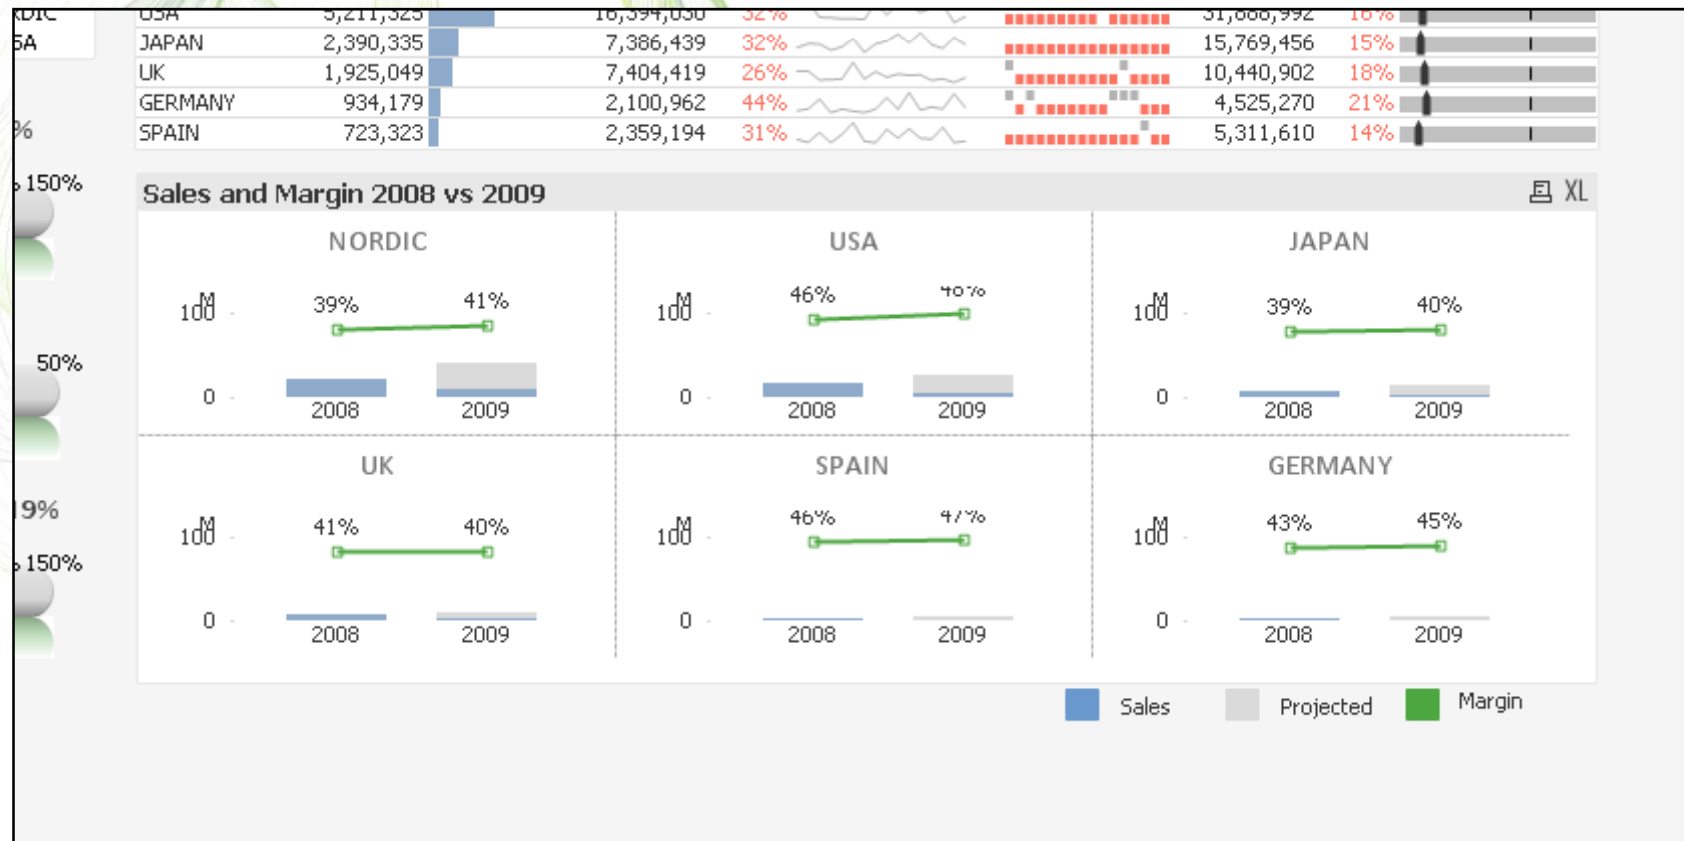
| USA | 5,211,325 | 16,394,050 | 32% | 31,886,992 | 16% |
|---|---|---|---|---|---|
| JAPAN | 2,390,335 | 7,386,439 | 32% | 15,769,456 | 15% |
| UK | 1,925,049 | 7,404,419 | 26% | 10,440,902 | 18% |
| GERMANY | 934,179 | 2,100,962 | 44% | 4,525,270 | 21% |
| SPAIN | 723,323 | 2,359,194 | 31% | 5,311,610 | 14% |

RDIC
SA
%
150%
50%
19%
150%

Sales and Margin 2008 vs 2009

XL

NORDIC
100 M
0
39%
41%
2008
2009

USA
100 M
0
46%
46%
2008
2009

JAPAN
100 M
0
39%
40%
2008
2009

UK
100 M
0
41%
40%
2008
2009

SPAIN
100 M
0
46%
47%
2008
2009

GERMANY
100 M
0
43%
45%
2008
2009

Sales Projected Margin